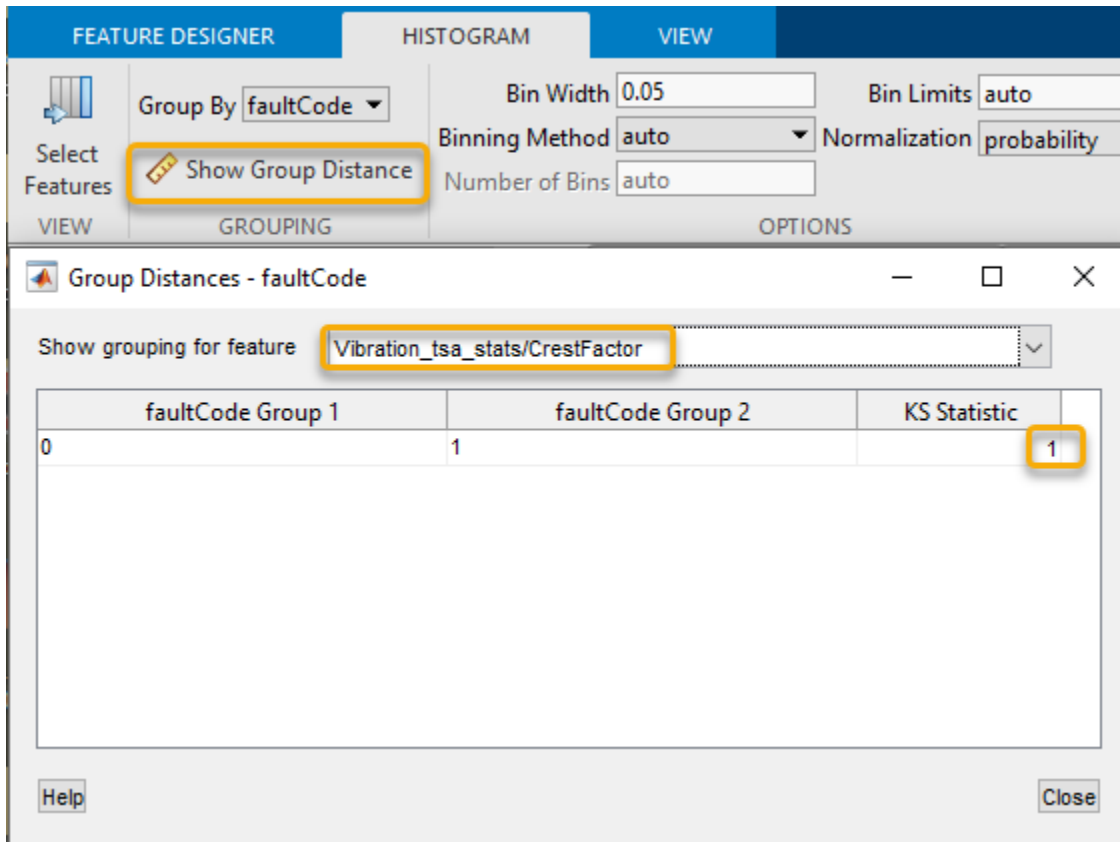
FEATURE DESIGNER HISTOGRAM VIEW

Select Features
VIEW

Group By faultCode
Show Group Distance
GROUPING

Bin Width 0.05
Binning Method auto
Number of Bins auto
Bin Limits auto
Normalization probability
OPTIONS

Group Distances - faultCode

Show grouping for feature Vibration_tsa_stats/CrestFactor

| faultCode Group 1 | faultCode Group 2 | KS Statistic |
|---|---|---|
| 0 | 1 | 1 |

Help
Close